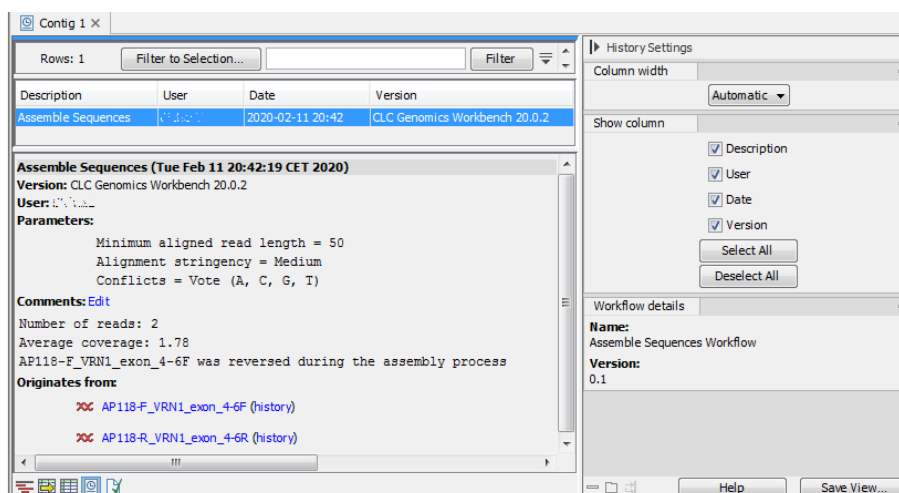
Contig 1 ×

Rows: 1 Filter to Selection... Filter

| Description | User | Date | Version |
|---|---|---|---|
| Assemble Sequences | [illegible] | 2020-02-11 20:42 | CLC Genomics Workbench 20.0.2 |

Assemble Sequences (Tue Feb 11 20:42:19 CET 2020)
Version: CLC Genomics Workbench 20.0.2
User: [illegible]
Parameters:

Minimum aligned read length = 50
Alignment stringency = Medium
Conflicts = Vote (A, C, G, T)

Comments: Edit

Number of reads: 2
Average coverage: 1.78
AP118-F_VRN1_exon_4-6F was reversed during the assembly process

Originates from:

AP118-F_VRN1_exon_4-6F (history)

AP118-R_VRN1_exon_4-6R (history)

History Settings
Column width
Automatic
Show column
Description
User
Date
Version
Select All
Deselect All

Workflow details
Name:
Assemble Sequences Workflow
Version:
0.1

Help
Save View...